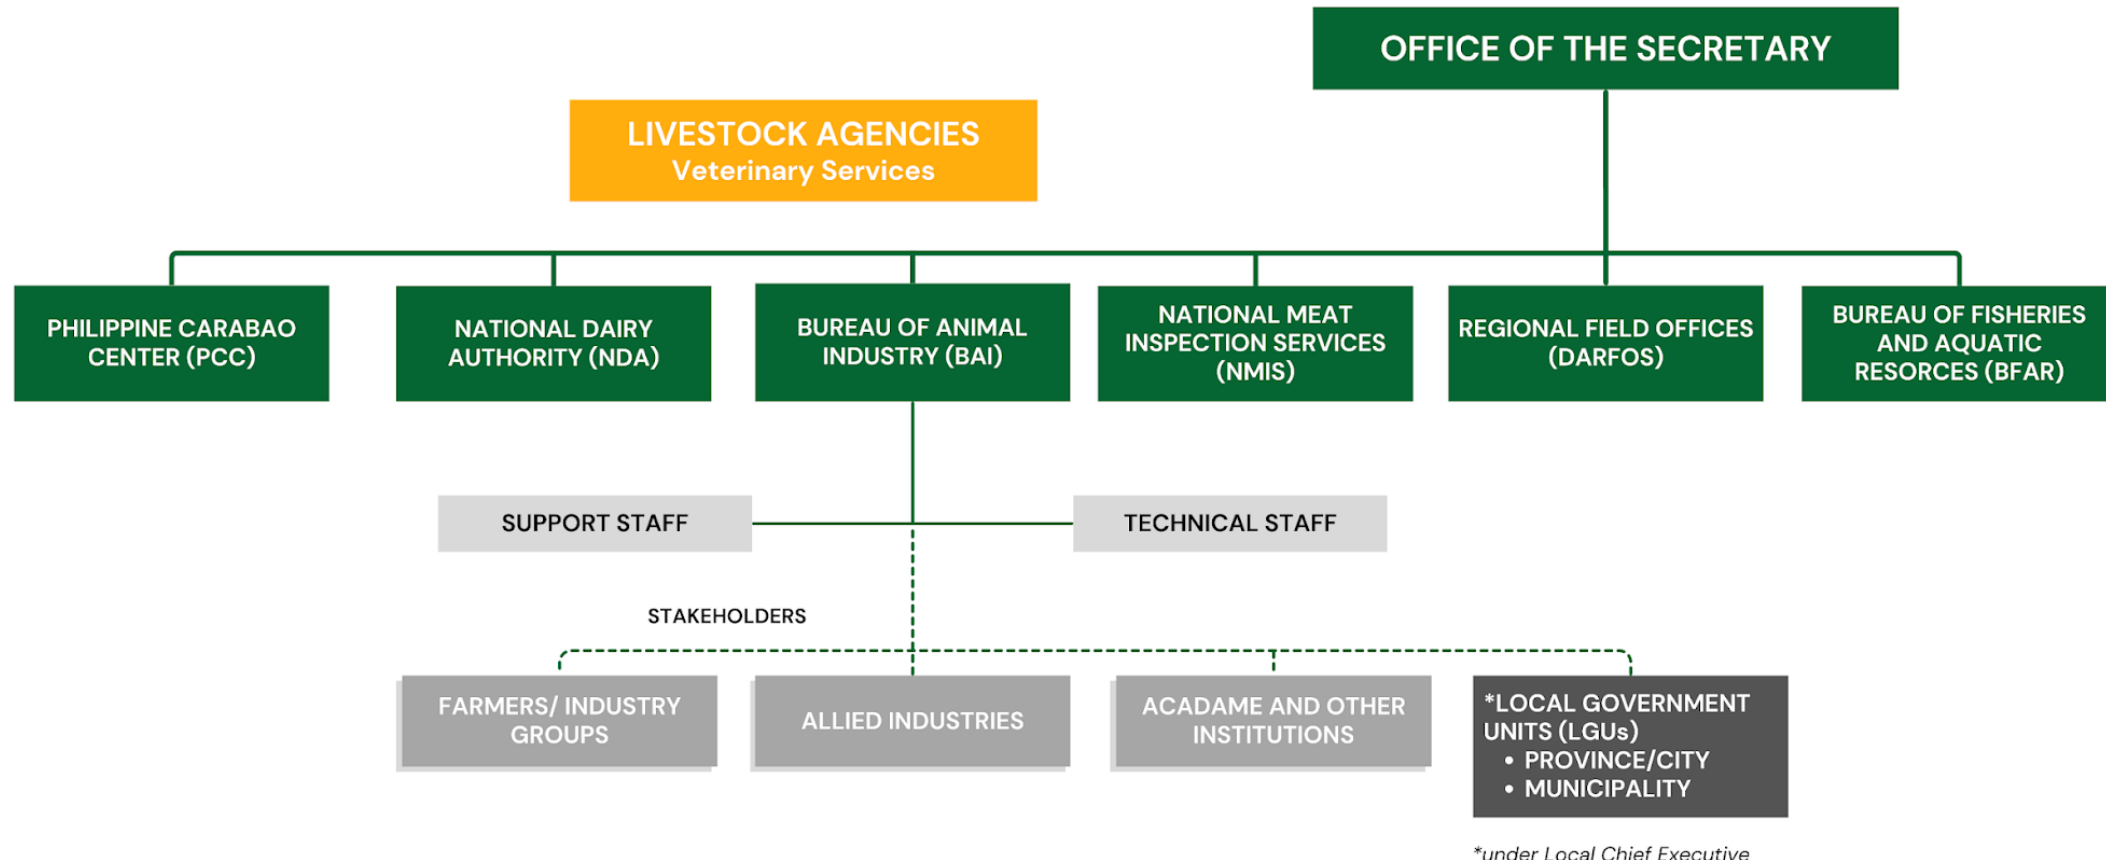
OFFICE OF THE SECRETARY

LIVESTOCK AGENCIES
Veterinary Services

PHILIPPINE CARABAO CENTER (PCC)

NATIONAL DAIRY AUTHORITY (NDA)

BUREAU OF ANIMAL INDUSTRY (BAI)

NATIONAL MEAT INSPECTION SERVICES (NMIS)

REGIONAL FIELD OFFICES (DARFOS)

BUREAU OF FISHERIES AND AQUATIC RESORCES (BFAR)

SUPPORT STAFF

TECHNICAL STAFF

STAKEHOLDERS

FARMERS/ INDUSTRY GROUPS

ALLIED INDUSTRIES

ACADAME AND OTHER INSTITUTIONS

*LOCAL GOVERNMENT UNITS (LGUs)
• PROVINCE/CITY
• MUNICIPALITY

*under Local Chief Executive